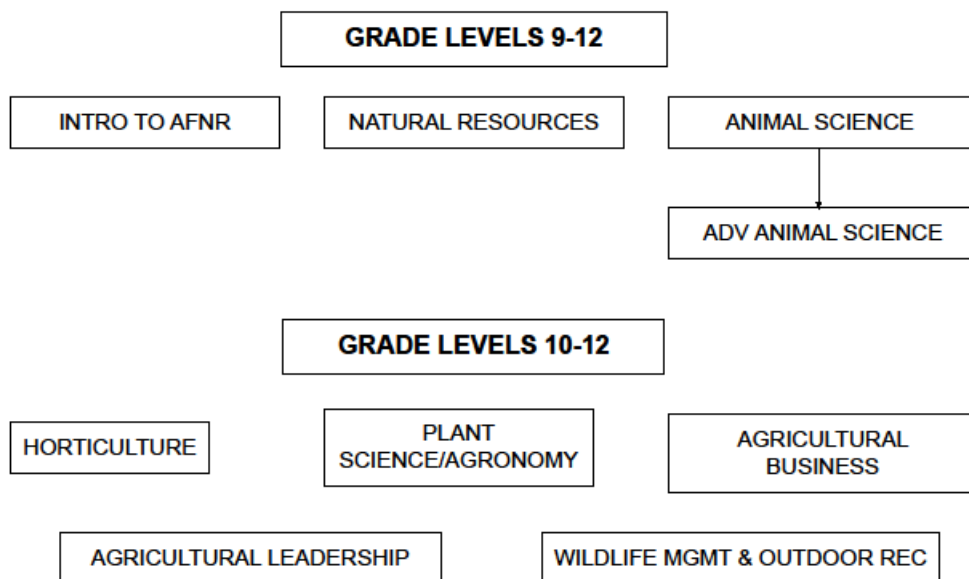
GRADE LEVELS 9-12

INTRO TO AFNR

NATURAL RESOURCES

ANIMAL SCIENCE

ADV ANIMAL SCIENCE

GRADE LEVELS 10-12

HORTICULTURE

PLANT SCIENCE/AGRONOMY

AGRICULTURAL BUSINESS

AGRICULTURAL LEADERSHIP

WILDLIFE MGMT & OUTDOOR REC